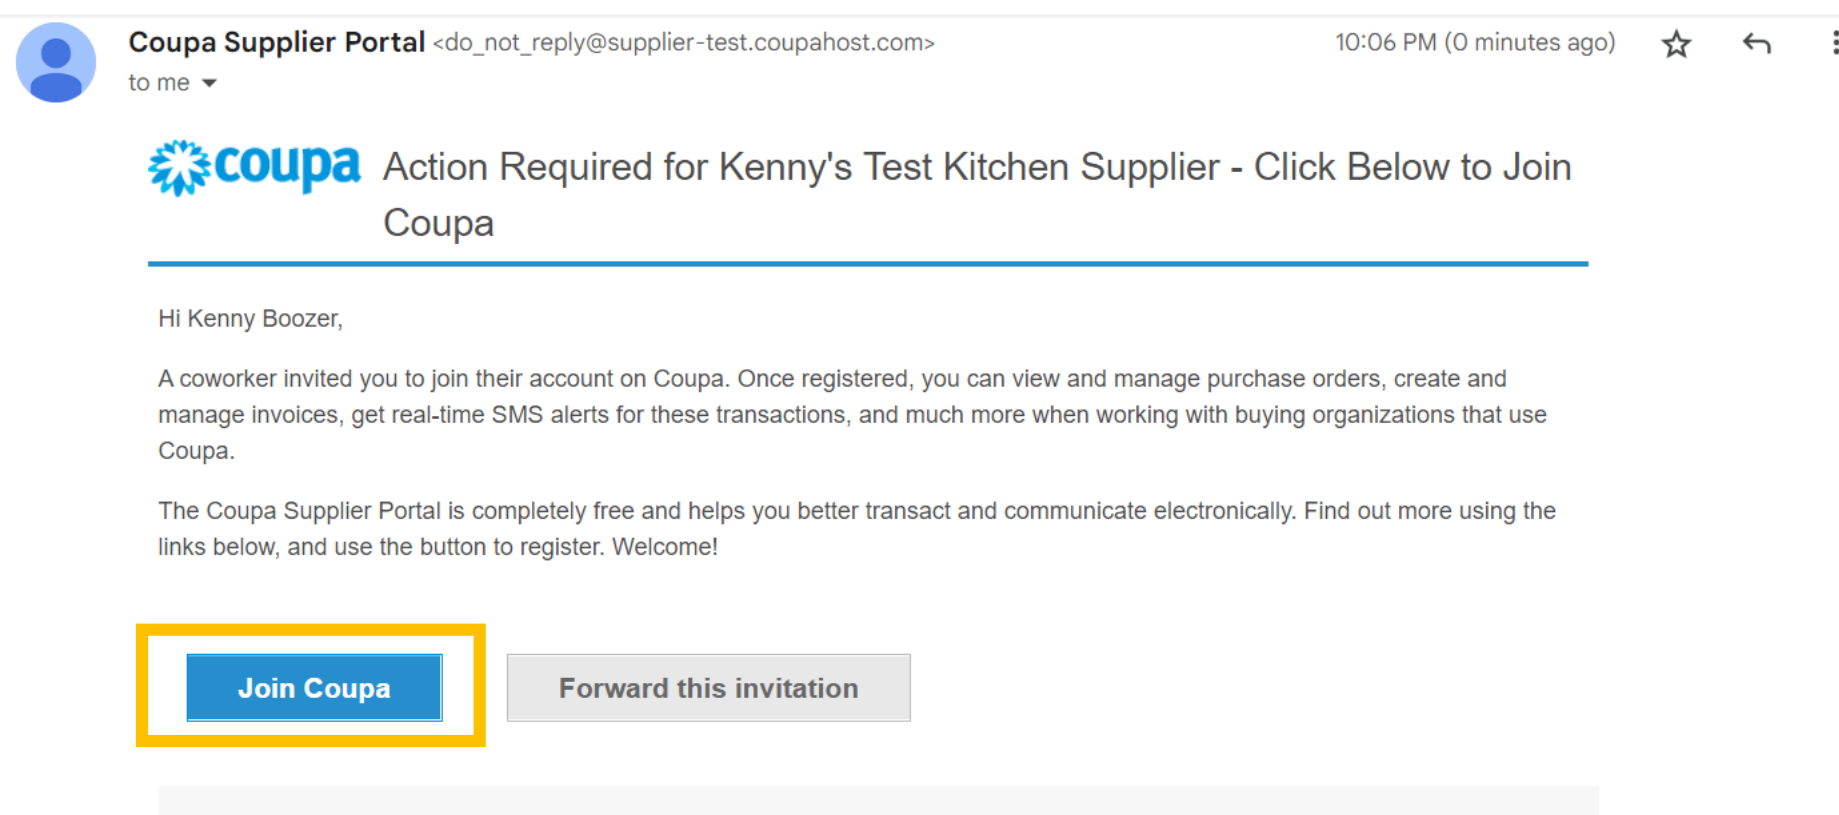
Coupa Supplier Portal <do_not_reply@supplier-test.coupahost.com>
to me

10:06 PM (0 minutes ago)

coupa Action Required for Kenny's Test Kitchen Supplier - Click Below to Join Coupa

Hi Kenny Boozer,

A coworker invited you to join their account on Coupa. Once registered, you can view and manage purchase orders, create and manage invoices, get real-time SMS alerts for these transactions, and much more when working with buying organizations that use Coupa.

The Coupa Supplier Portal is completely free and helps you better transact and communicate electronically. Find out more using the links below, and use the button to register. Welcome!

Join Coupa

Forward this invitation